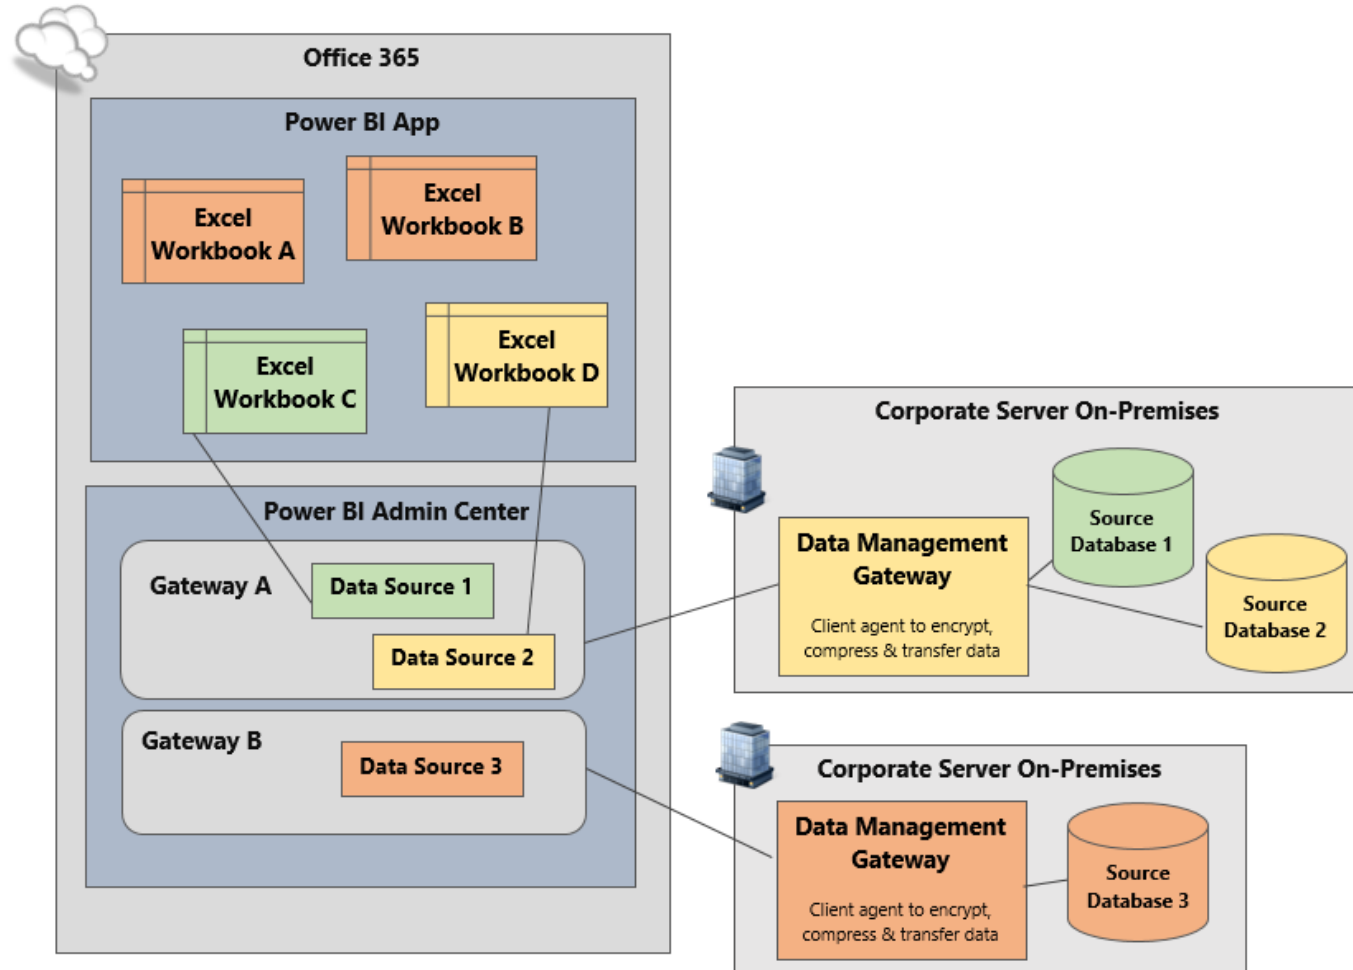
Office 365

Power BI App

Excel Workbook A

Excel Workbook B

Excel Workbook C

Excel Workbook D

Power BI Admin Center

Gateway A

Data Source 1

Data Source 2

Gateway B

Data Source 3

Corporate Server On-Premises

Data Management Gateway

Client agent to encrypt, compress & transfer data

Source Database 1

Source Database 2

Corporate Server On-Premises

Data Management Gateway

Client agent to encrypt, compress & transfer data

Source Database 3